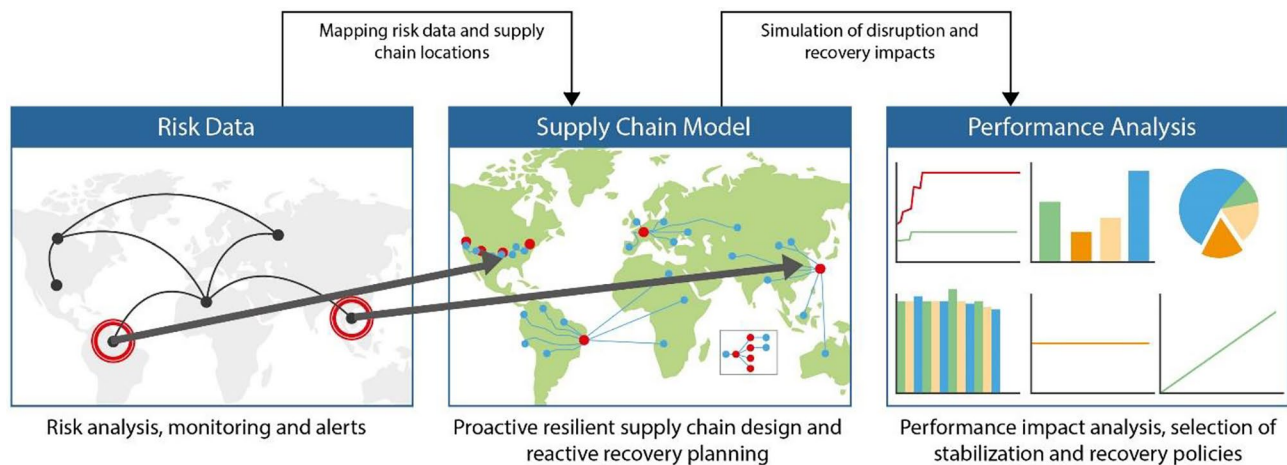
Mapping risk data and supply chain locations

Simulation of disruption and recovery impacts

Risk Data

Supply Chain Model

Performance Analysis

Risk analysis, monitoring and alerts

Proactive resilient supply chain design and reactive recovery planning

Performance impact analysis, selection of stabilization and recovery policies